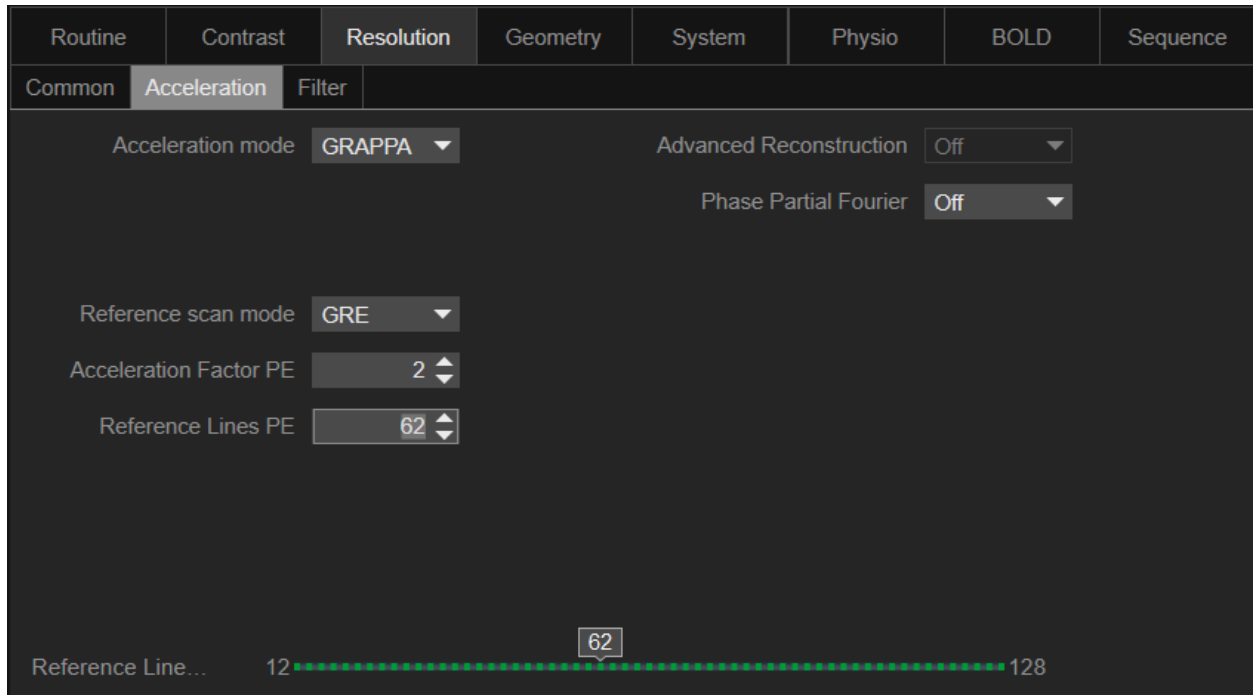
Routine | Contrast | Resolution | Geometry | System | Physio | BOLD | Sequence

Common | Acceleration | Filter

Acceleration mode GRAPPA

Advanced Reconstruction Off

Phase Partial Fourier Off

Reference scan mode GRE

Acceleration Factor PE 2

Reference Lines PE 62

62

Reference Line... 12 128